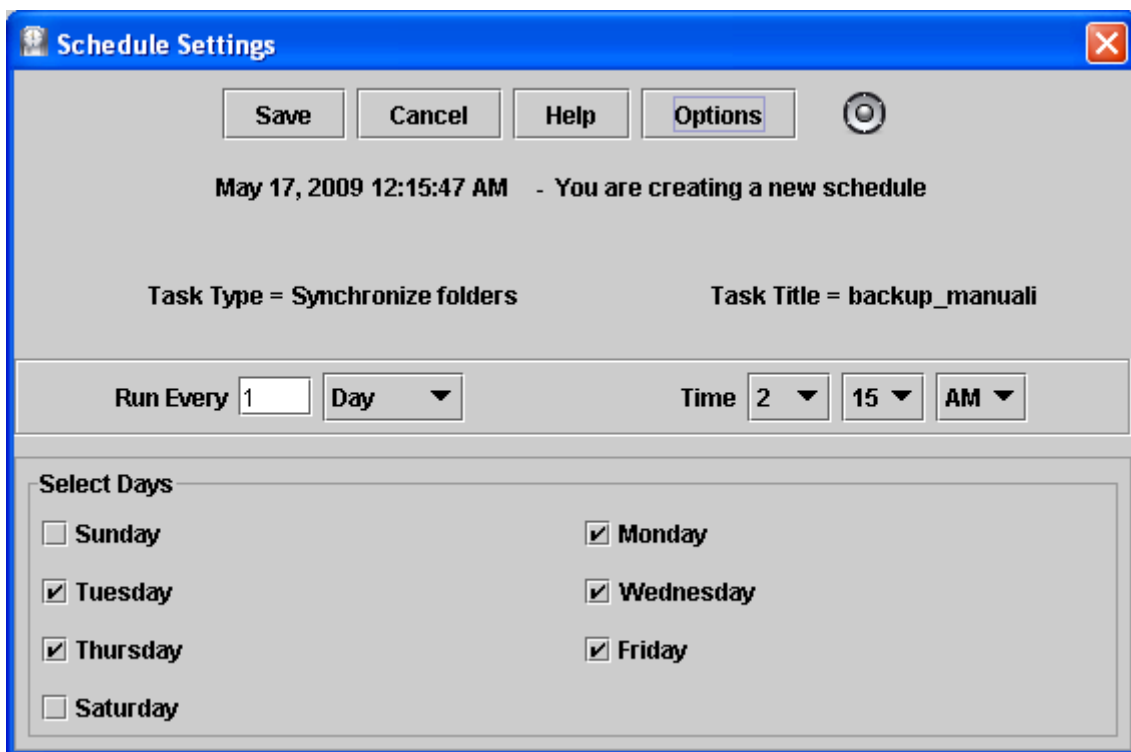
Schedule Settings

Save Cancel Help Options

May 17, 2009 12:15:47 AM - You are creating a new schedule

Task Type = Synchronize folders

Task Title = backup_manuali

Run Every 1 Day

Time 2 15 AM

Select Days

Sunday

Monday

Tuesday

Wednesday

Thursday

Friday

Saturday